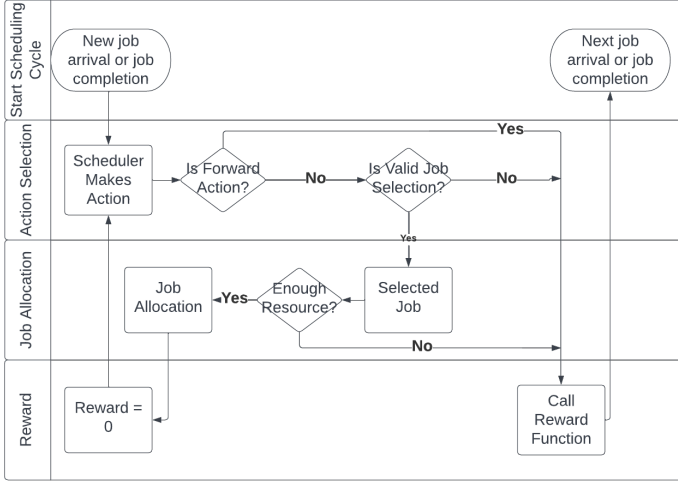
Start Scheduling Cycle

New job arrival or job completion

Next job arrival or job completion

Action Selection

Scheduler Makes Action

Is Forward Action?

No

Is Valid Job Selection?

No

Yes

Yes

Job Allocation

Job Allocation

Yes

Enough Resource?

Selected Job

No

Reward

Reward = 0

Call Reward Function